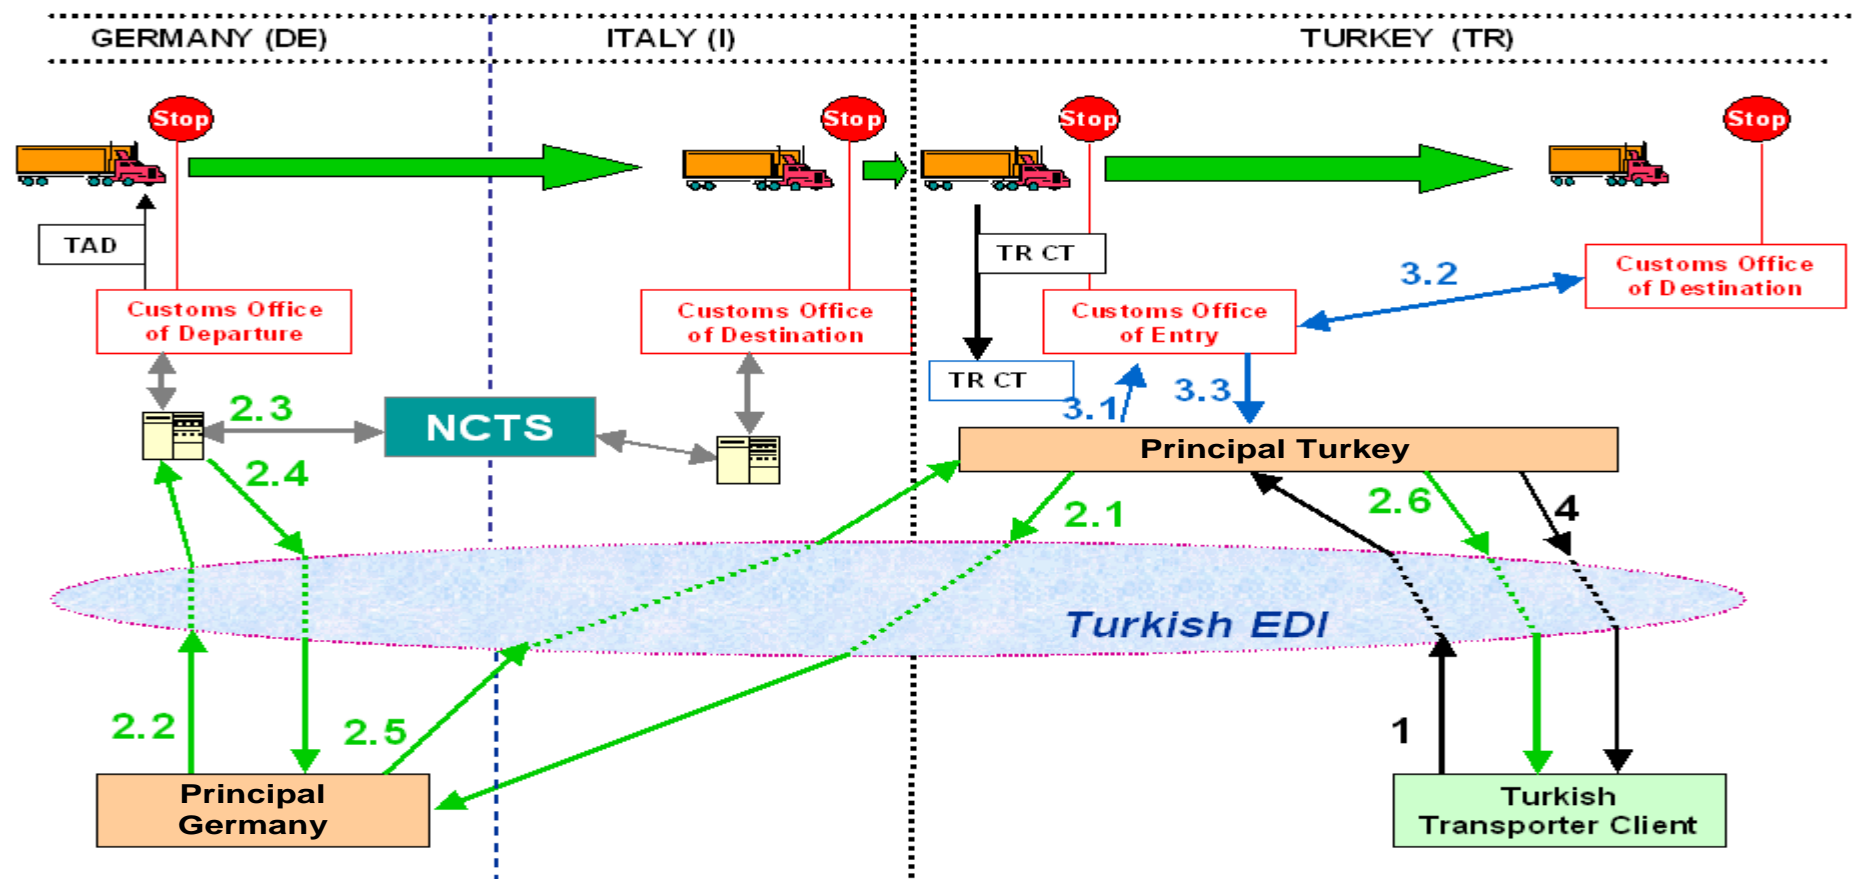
GERMANY (DE)

ITALY (I)

TURKEY (TR)

Stop

Stop

Stop

Stop

TAD

Customs Office of Departure

Customs Office of Destination

TR CT

Customs Office of Entry

3.2

Customs Office of Destination

TR CT

3.1

3.3

2.3

NCTS

Principal Turkey

2.4

2.1

2.6

4

Turkish EDI

2.2

2.5

1

Principal Germany

Turkish Transporter Client